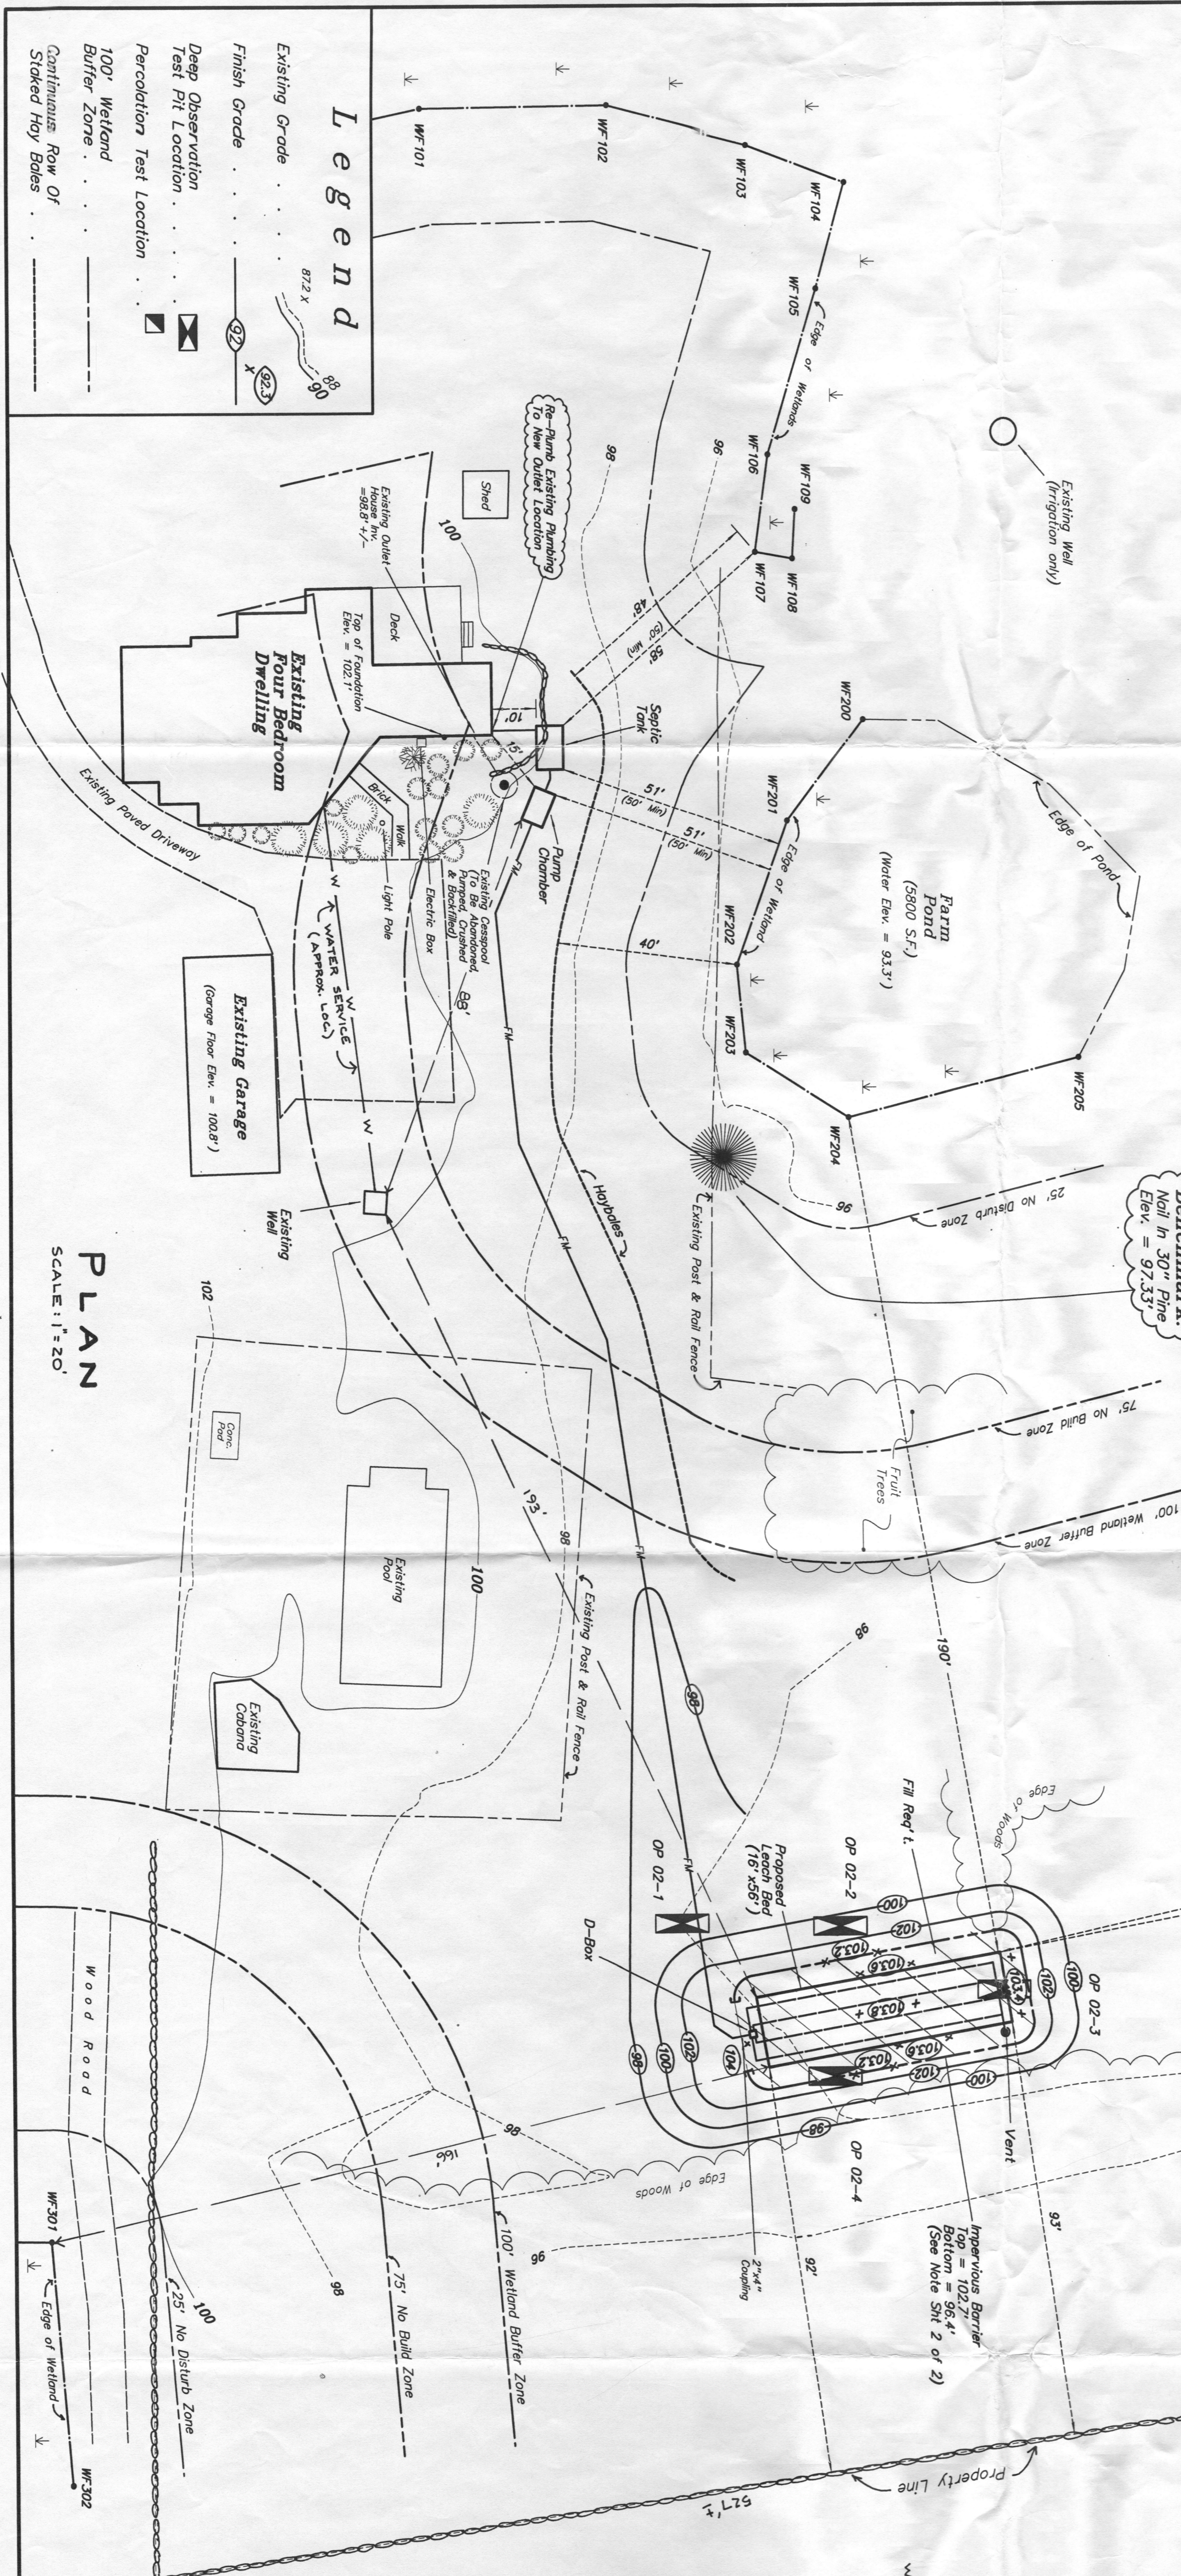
Legend

Existing Grade . . . . . 87.2 x 88 90

Finish Grade . . . . . 92 x 92.3

Deep Observation Test Pit Location . . . . .

Percolation Test Location . .

100' Wetland Buffer Zone . . . .

Continuous Row Of Staked Hay Bales . .

WF101
WF102
WF103
WF104
WF105
Edge of Wetlands
WF106
WF107
WF108
WF109
Existing Well (Irrigation only)
WF200
WF201
Edge of Wetland
WF202
WF203
WF204
WF205
Edge of Pond
Farm Pond (5800 S.F.) (Water Elev. = 93.3')
Benchmark: Nail In 30" Pine Elev. = 97.33'
25' No Disturb Zone
75' No Build Zone
100' Wetland Buffer Zone
96
96
98
100
Shed
Re-Pump Existing Plumbing To New Outlet Location
Existing Outlet House Inv. = 98.8 +/-
Top of Foundation Elev. = 102.1'
Deck
Existing Four Bedroom Dwelling
Septic Tank
10'
15'
48'
58' (50' Min)
51' (50' Min)
51' (50' Min)
40'
88'
Pump Chamber
FM
Existing Cesspool (To Be Abandoned, Pumped, Crushed & Backfilled)
Brick
Walk
Light Pole
Electric Box
W
WATER SERVICE (APPROX. LOC.)
Existing Paved Driveway
Existing Garage (Garage Floor Elev. = 100.8')
Existing Well
Haybales
Existing Post & Rail Fence
Fruit Trees
PLAN
SCALE: 1"=20'
102
Conc. Pad
Existing Pool
193'
98
100
Existing Post & Rail Fence
Existing Cabana
190'
96
98
Fill Req't.
Edge of Woods
OP 02-2
OP 02-1
OP 02-3
OP 02-4
Proposed Leach Bed (16'x56')
D-Box
100
102
103.2
103.6
103.8
103.4
104
102
100
98
103.6
103.2
102
100
98
Vent
93'
92'
Impervious Barrier Top = 102.7' Bottom = 96.4' (See Note Sht 2 of 2)
2"x4" Coupling
166'
Edge of Woods
100' Wetland Buffer Zone
75' No Build Zone
25' No Disturb Zone
96
98
100
Wood Road
WF301
WF302
Edge of Wetland
Property Line
527'±